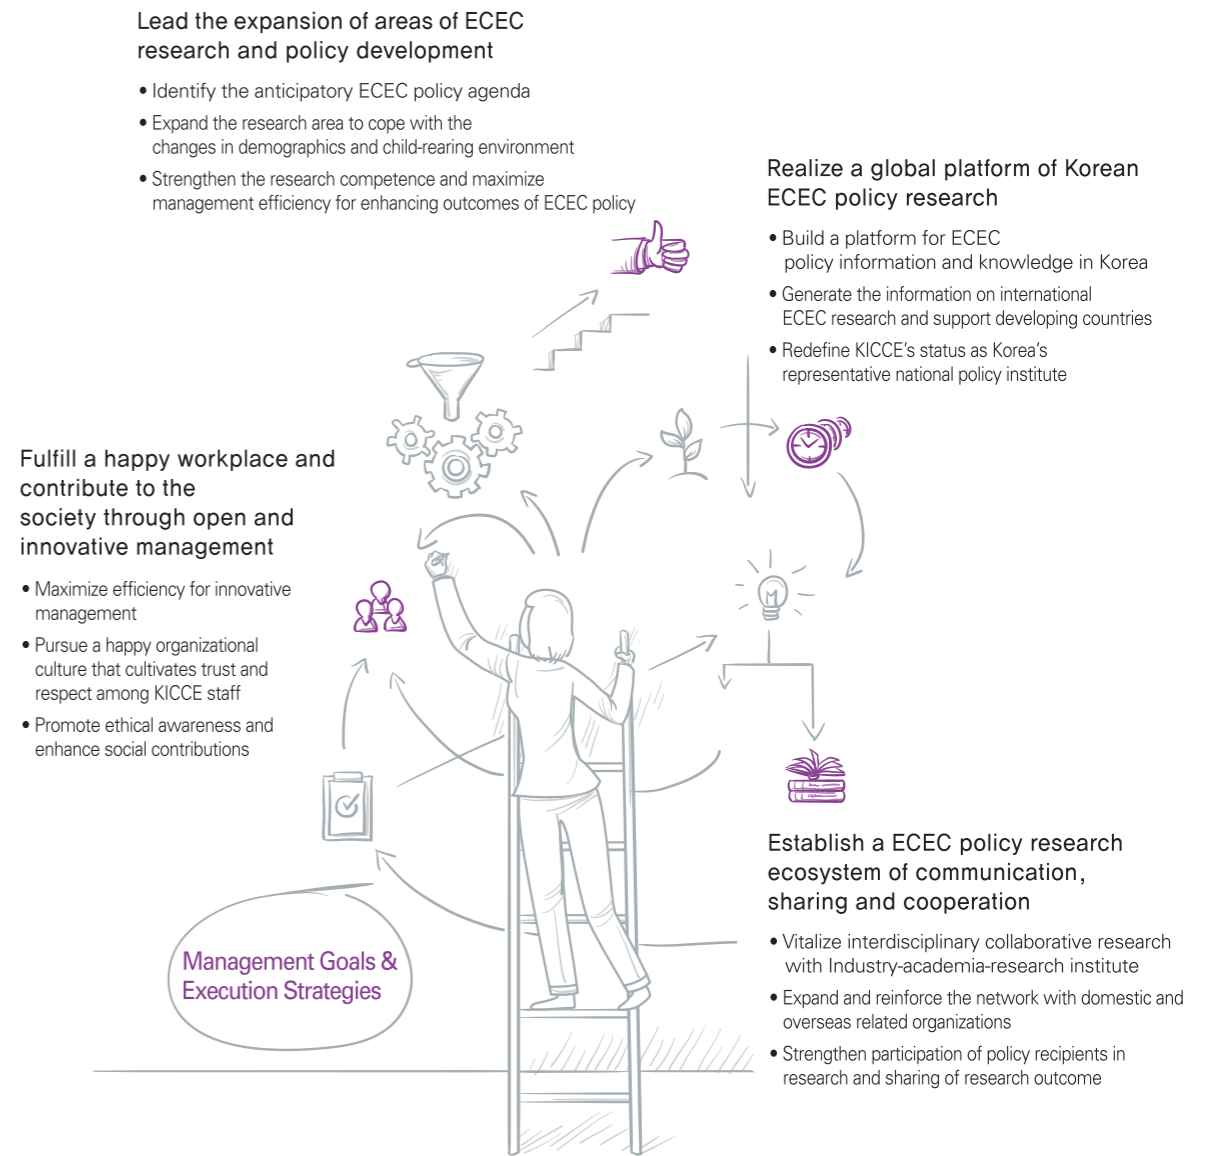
Lead the expansion of areas of ECEC research and policy development

• Identify the anticipatory ECEC policy agenda
• Expand the research area to cope with the changes in demographics and child-rearing environment
• Strengthen the research competence and maximize management efficiency for enhancing outcomes of ECEC policy

Realize a global platform of Korean ECEC policy research

• Build a platform for ECEC policy information and knowledge in Korea
• Generate the information on international ECEC research and support developing countries
• Redefine KICCE's status as Korea's representative national policy institute

Fulfill a happy workplace and contribute to the society through open and innovative management

• Maximize efficiency for innovative management
• Pursue a happy organizational culture that cultivates trust and respect among KICCE staff
• Promote ethical awareness and enhance social contributions

Management Goals & Execution Strategies

Establish a ECEC policy research ecosystem of communication, sharing and cooperation

• Vitalize interdisciplinary collaborative research with Industry-academia-research institute
• Expand and reinforce the network with domestic and overseas related organizations
• Strengthen participation of policy recipients in research and sharing of research outcome